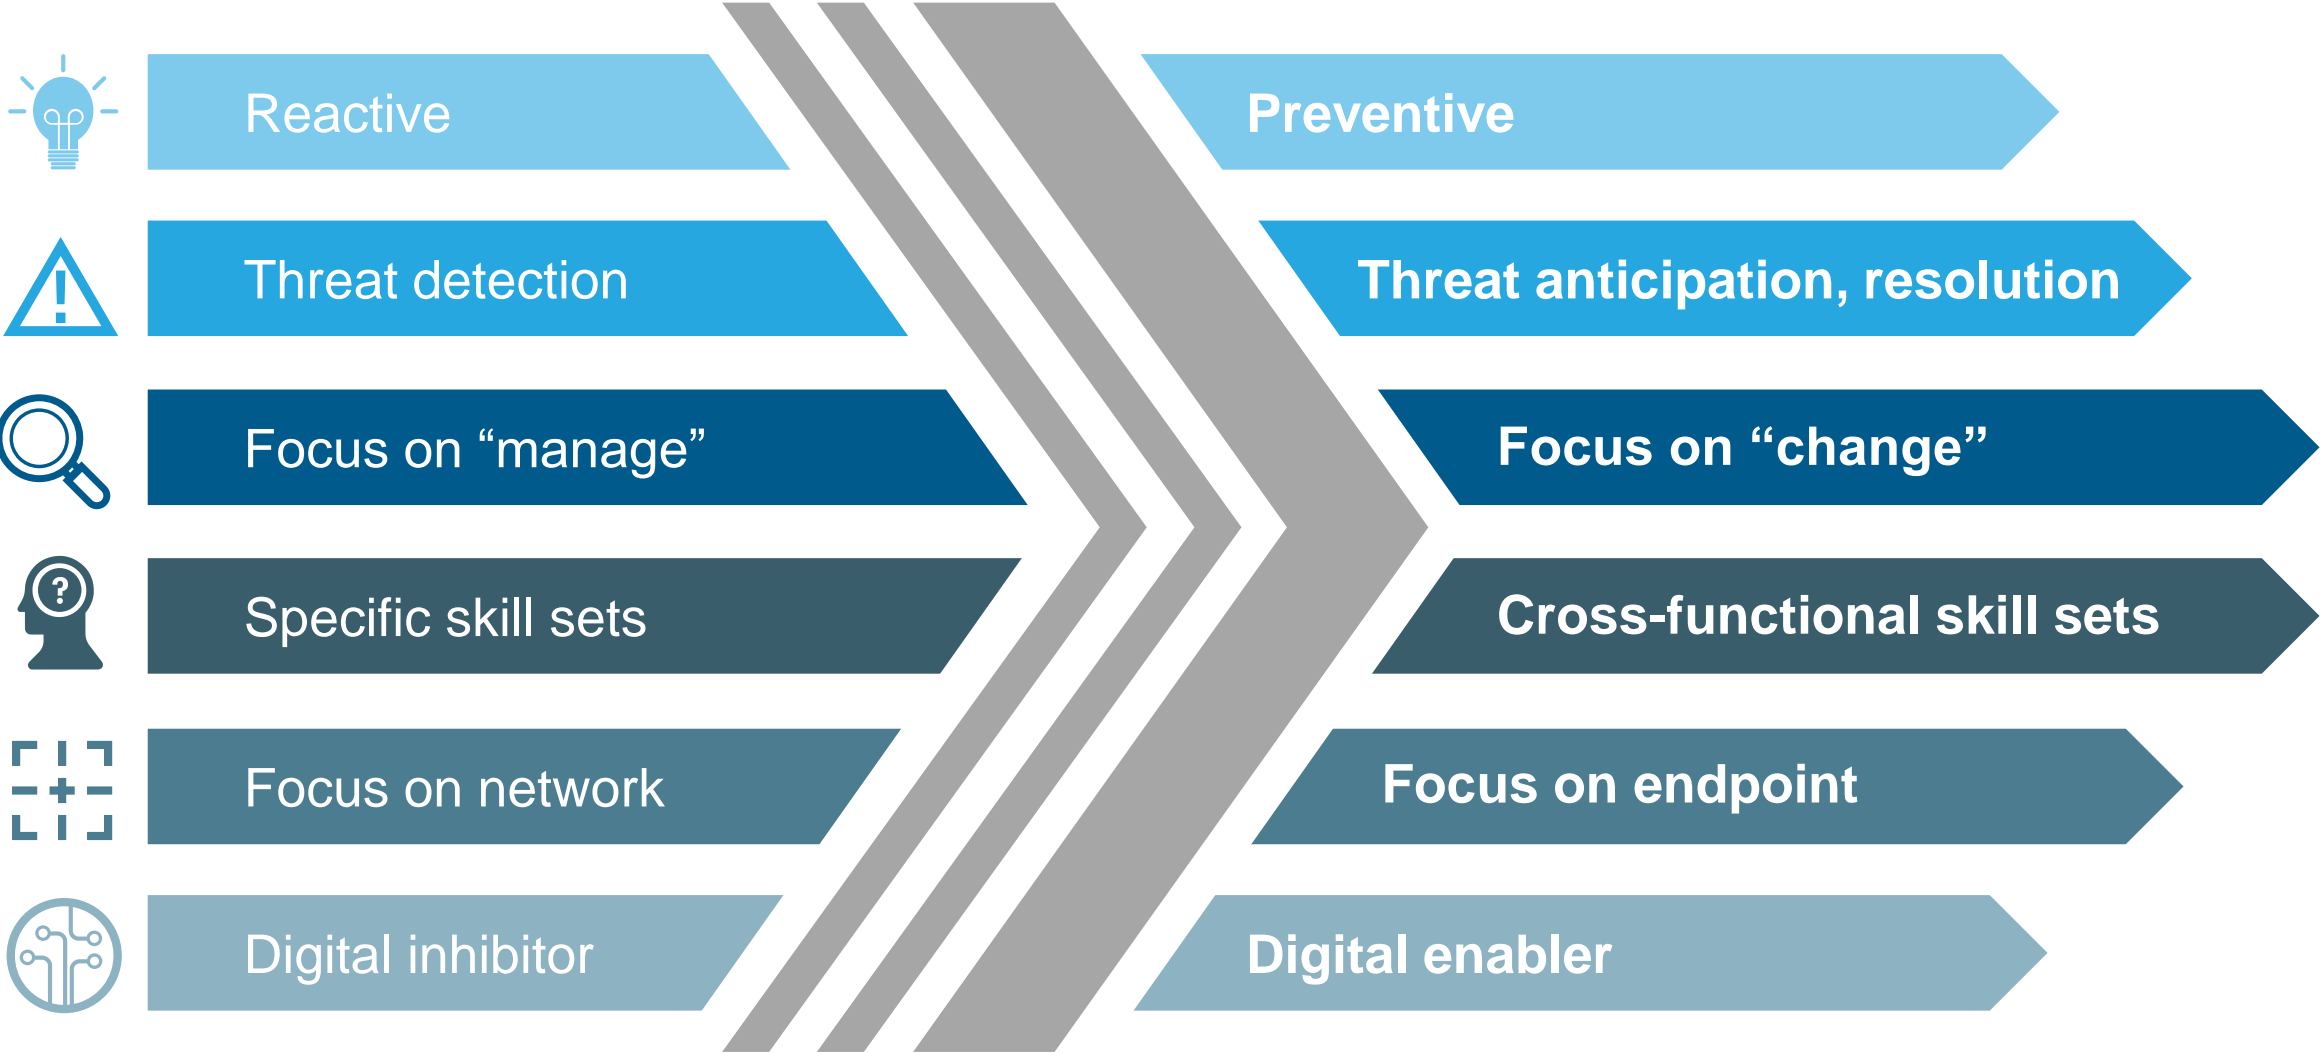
Reactive

Threat detection

Focus on “manage”

Specific skill sets

Focus on network

Digital inhibitor

Preventive

Threat anticipation, resolution

Focus on “change”

Cross-functional skill sets

Focus on endpoint

Digital enabler